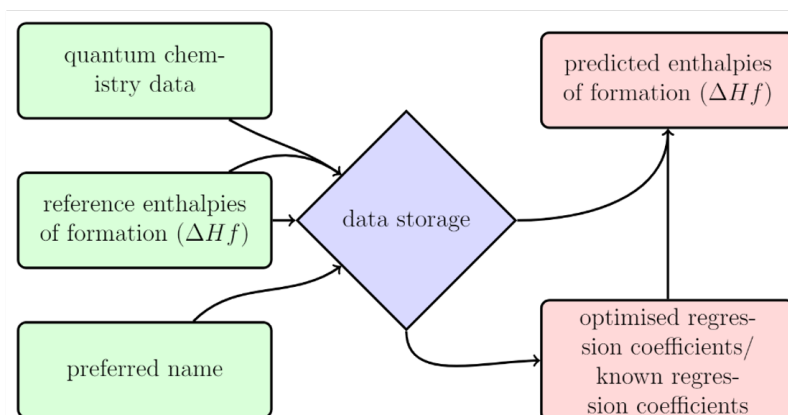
quantum chemistry data

reference enthalpies of formation ($\Delta Hf$)

preferred name

data storage

predicted enthalpies of formation ($\Delta Hf$)

optimised regression coefficients/ known regression coefficients